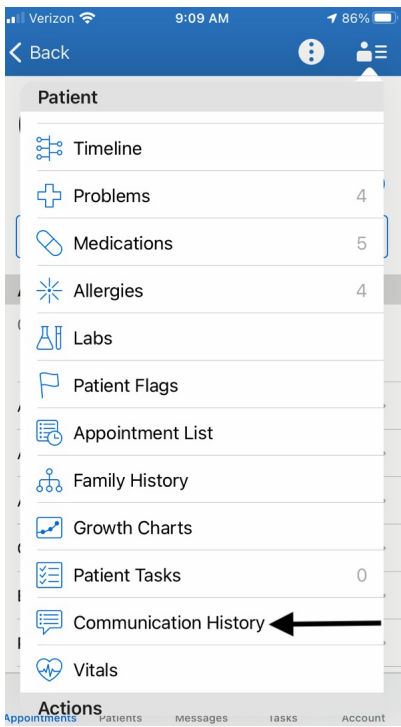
Verizon 9:09 AM 86%

Back

Patient

Timeline

Problems 4

Medications 5

Allergies 4

Labs

Patient Flags

Appointment List

Family History

Growth Charts

Patient Tasks 0

Communication History

Vitals

Actions

Appointments Patients Messages Tasks Account